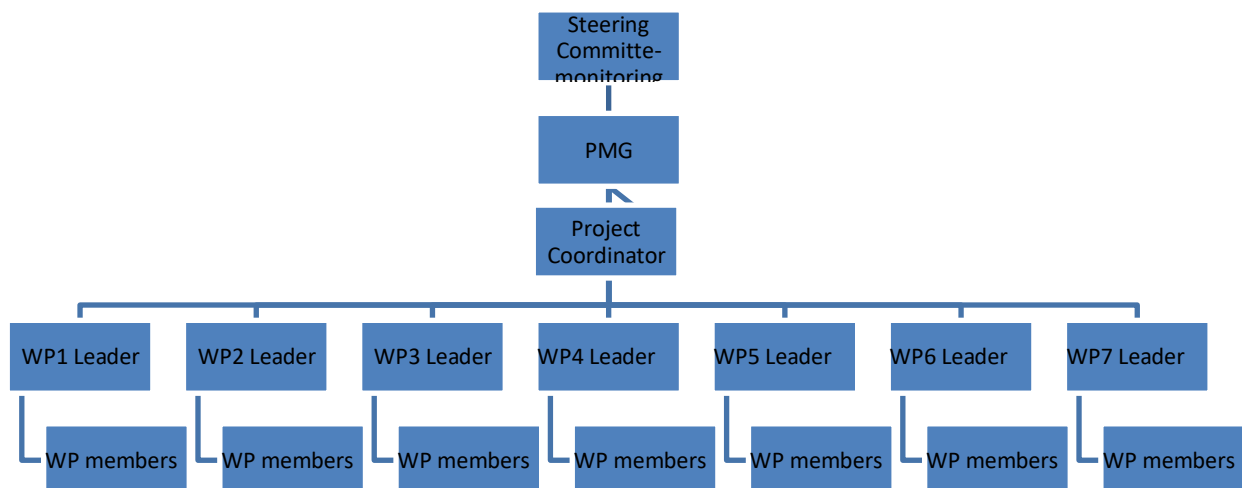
Steering Committe-monitoring

PMG

Project Coordinator

WP1 Leader

WP members

WP2 Leader

WP members

WP3 Leader

WP members

WP4 Leader

WP members

WP5 Leader

WP members

WP6 Leader

WP members

WP7 Leader

WP members